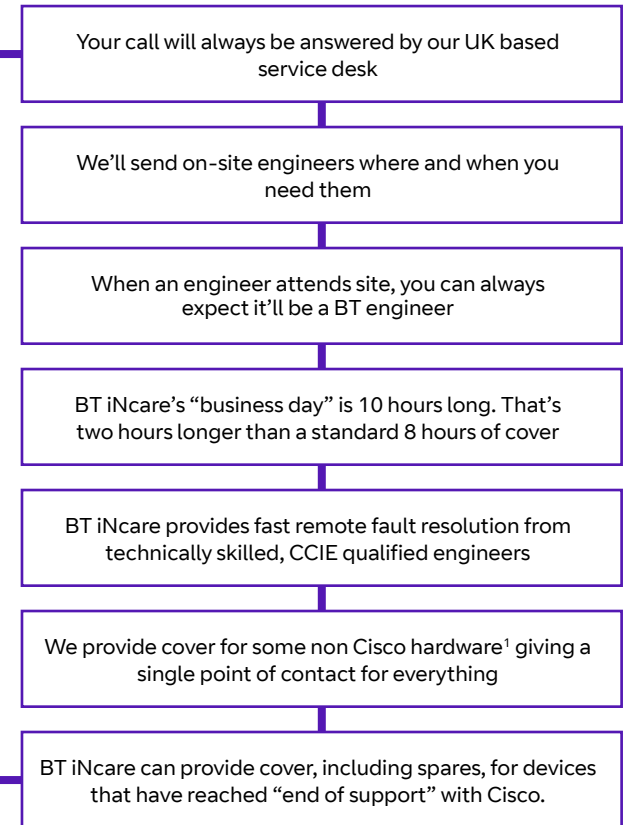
Your call will always be answered by our UK based service desk

We'll send on-site engineers where and when you need them

When an engineer attends site, you can always expect it'll be a BT engineer

BT iNcare's "business day" is 10 hours long. That's two hours longer than a standard 8 hours of cover

BT iNcare provides fast remote fault resolution from technically skilled, CCIE qualified engineers

We provide cover for some non Cisco hardware$^1$ giving a single point of contact for everything

BT iNcare can provide cover, including spares, for devices that have reached "end of support" with Cisco.